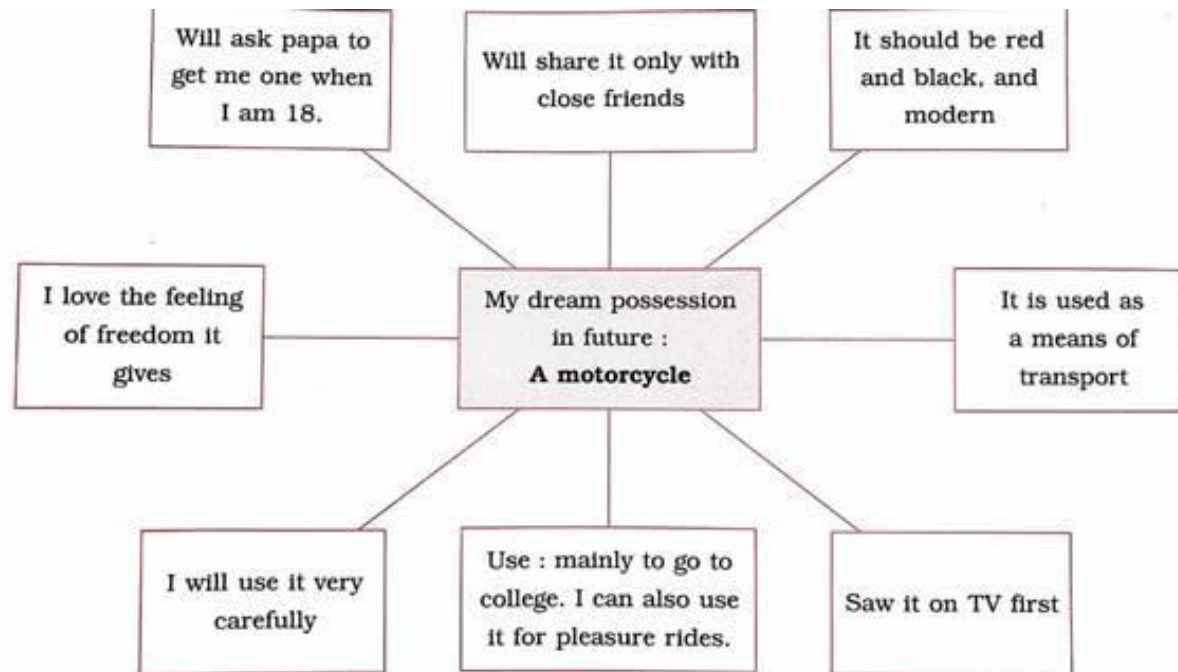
Will ask papa to get me one when I am 18.

Will share it only with close friends

It should be red and black, and modern

I love the feeling of freedom it gives

My dream possession in future :
**A motorcycle**

It is used as a means of transport

I will use it very carefully

Use : mainly to go to college. I can also use it for pleasure rides.

Saw it on TV first